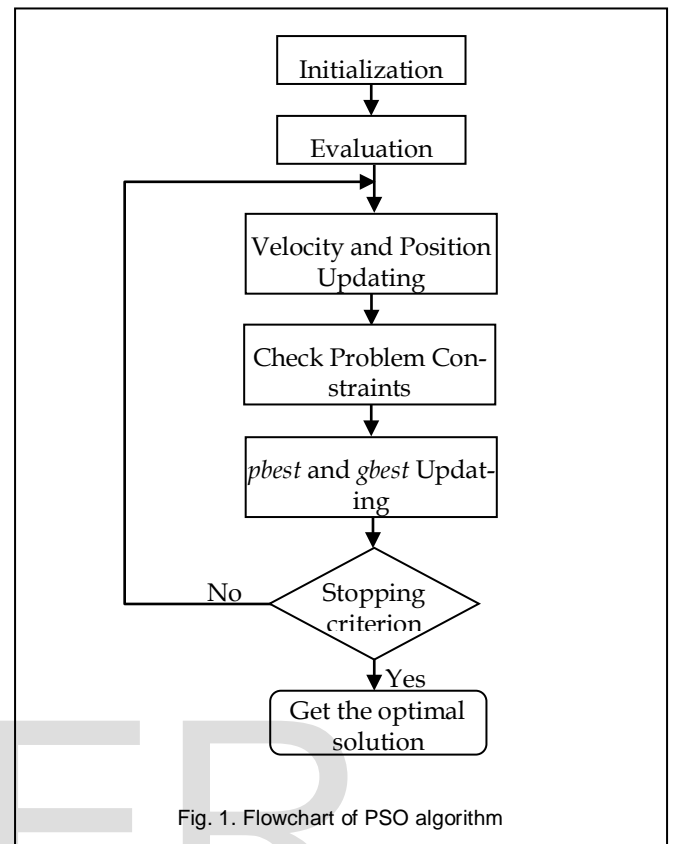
Initialization

Evaluation

Velocity and Position Updating

Check Problem Constraints

pbest and gbest Updating

Stopping criterion

No

Yes

Get the optimal solution

Fig. 1. Flowchart of PSO algorithm